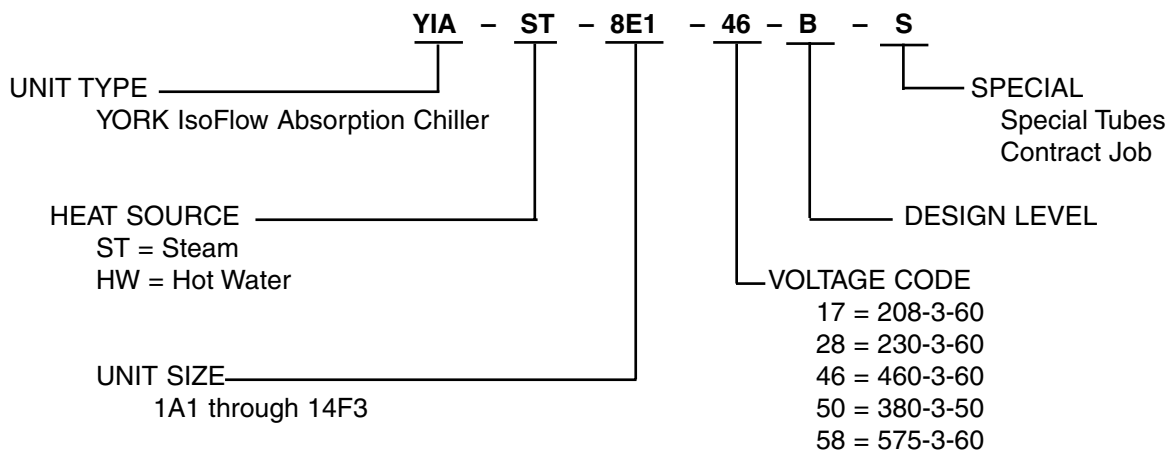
YIA – ST – 8E1 – 46 – B – S

UNIT TYPE
YORK IsoFlow Absorption Chiller

SPECIAL
Special Tubes
Contract Job

HEAT SOURCE
ST = Steam
HW = Hot Water

DESIGN LEVEL

VOLTAGE CODE
17 = 208-3-60
28 = 230-3-60
46 = 460-3-60
50 = 380-3-50
58 = 575-3-60

UNIT SIZE
1A1 through 14F3